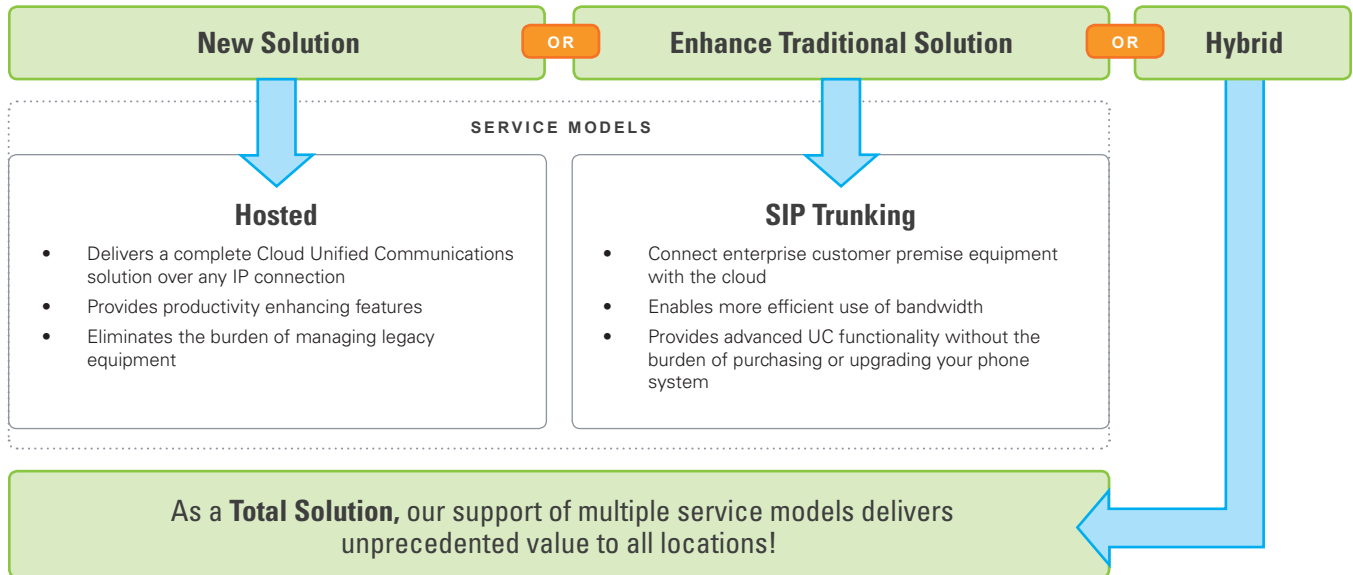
New Solution

OR

Enhance Traditional Solution

OR

Hybrid

SERVICE MODELS

Hosted

- Delivers a complete Cloud Unified Communications solution over any IP connection
- Provides productivity enhancing features
- Eliminates the burden of managing legacy equipment

SIP Trunking

- Connect enterprise customer premise equipment with the cloud
- Enables more efficient use of bandwidth
- Provides advanced UC functionality without the burden of purchasing or upgrading your phone system

As a **Total Solution,** our support of multiple service models delivers unprecedented value to all locations!